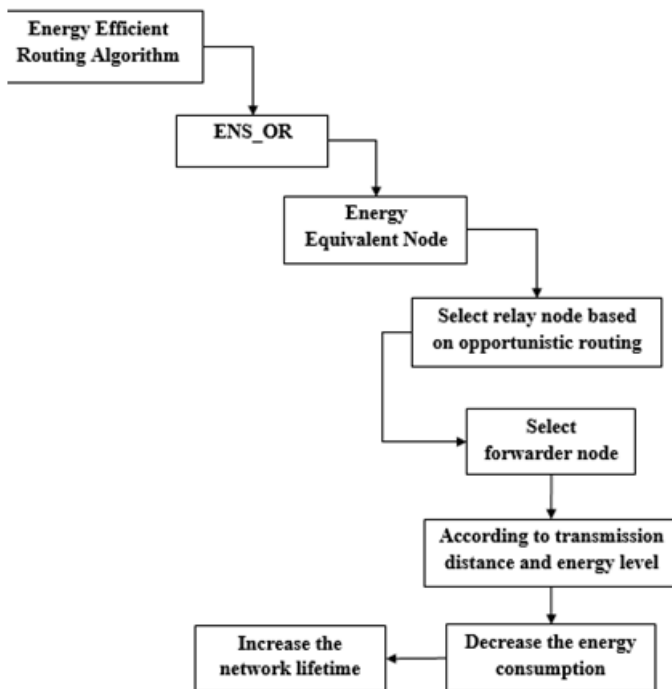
Energy Efficient Routing Algorithm

ENS_OR

Energy Equivalent Node

Select relay node based on opportunistic routing

Select forwarder node

According to transmission distance and energy level

Decrease the energy consumption

Increase the network lifetime